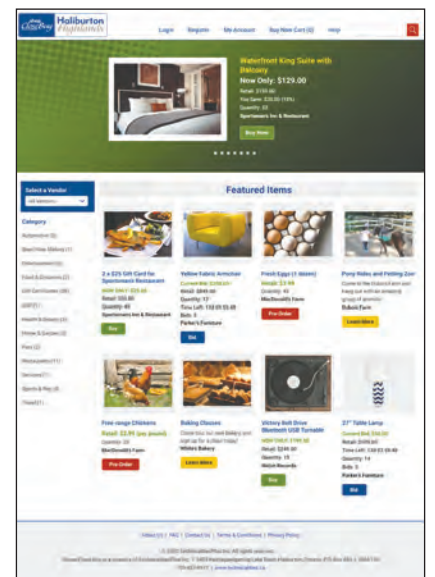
Haliburton Highlands

Login Register My Account Buy Now Cart (0) Help

Waterfront King Suite with Balcony

Now Only: $129.00

Retail: $189.00
You Save: $30.00 (16%)
Quantity: 10
Sportsmen's Inn & Restaurant

Buy Now

Select a Vendor
All Vendors

Category
Automotive (3)
Bed/Home Making (1)
Entertainment (4)
Food & Groceries (2)
Gift Certificates (38)
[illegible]
Health & Beauty (3)
Home & Garden (3)
Pets (2)
Photography (1)
Services (1)
Sports & Rec (4)
Travel (1)

Featured Items

2 x $25 Gift Card for Sportsmen's Restaurant
NOW ONLY: $35.00
Retail: $50.00
Quantity: 40
Sportsmen's Inn & Restaurant
Buy

Yellow Fabric Armchair
Current Bid: $200.00
Retail: $849.00
Quantity: 1
Time Left: 11d 01:05:49
Bids: 3
Parker's Furniture
Bid

Fresh Eggs (1 dozen)
Retail: $3.99
Quantity: 40
MacDonald's Farm
Pre Order

Pony Rides and Petting Zoo
Come to the Dubois Farm and hang out with an amazing group of animals!
Dubois Farm
Learn More

Free-range Chickens
Retail: $3.99 (per pound)
Quantity: 20
MacDonald's Farm
Pre Order

Baking Classes
Come tour our new bakery and sign up for a class today!
Wilda's Bakery
Learn More

Victory Belt Drive Bluetooth USB Turntable
NOW ONLY: $199.00
Retail: $249.00
Quantity: 15
Watch Records
Buy

27" Table Lamp
Current Bid: $30.00
Retail: $109.00
Time Left: 13d 03:09:40
Quantity: 14
Bids: 3
Parker's Furniture
Bid

Video (1) | FAQ | Contact Us | Terms & Conditions | Privacy Policy

© 2022 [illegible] All rights reserved.
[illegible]